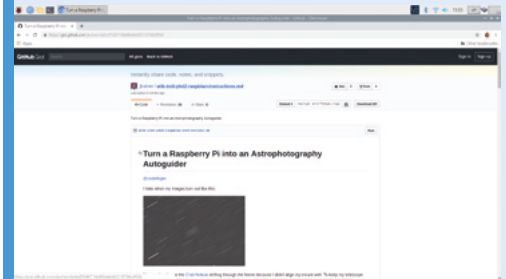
Turn a Raspberry Pi

Turn a Raspberry Pi into an Astrophotography Autoguider

GitHub Gist

Instantly share code, notes, and snippets.

Star

Fork

Code

Revisions

Stars

Download ZIP

Raw

Turn a Raspberry Pi into an Astrophotography Autoguider

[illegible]

Sign in

Sign up